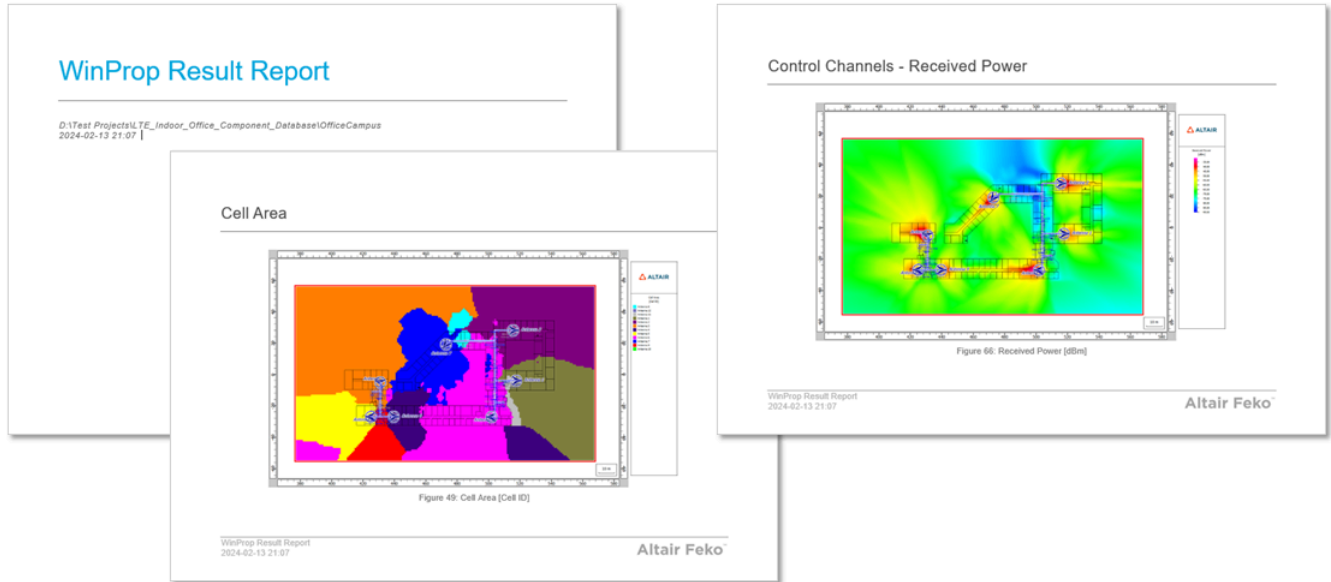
WinProp Result Report

D:\Test Projects\LTE_Indoor_Office_Component_Database\OfficeCampus
2024-02-13 21:07

Cell Area

ALTAIR

Figure 49: Cell Area [Cell ID]

WinProp Result Report
2024-02-13 21:07

Altair Feko

Control Channels - Received Power

ALTAIR

Figure 66: Received Power [dBm]

WinProp Result Report
2024-02-13 21:07

Altair Feko